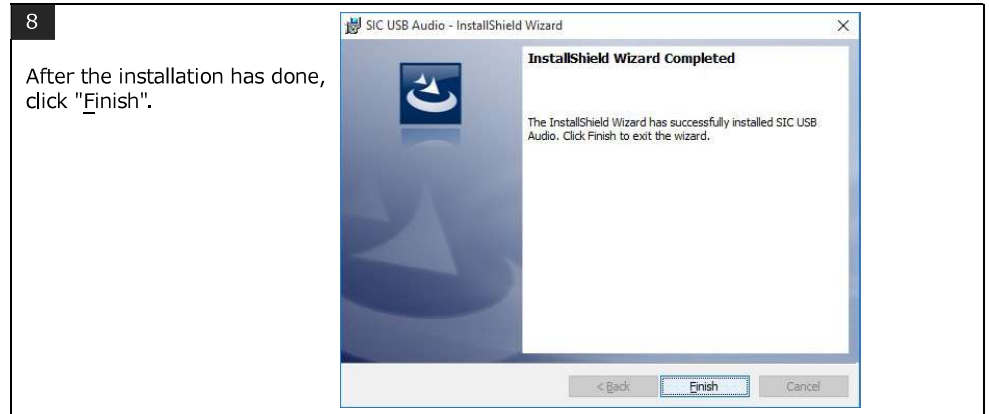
8

After the installation has done, click "Finish".

SIC USB Audio - InstallShield Wizard

×

InstallShield Wizard Completed

The InstallShield Wizard has successfully installed SIC USB Audio. Click Finish to exit the wizard.

< Back

Finish

Cancel